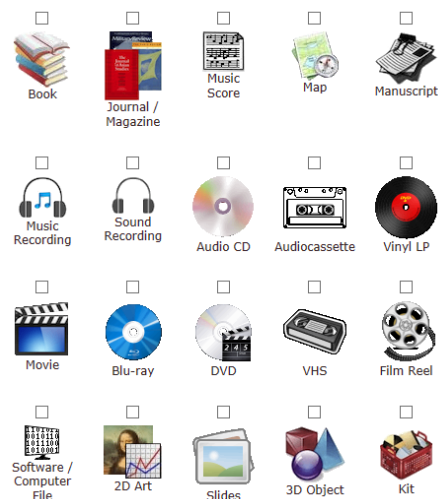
Book

Journal / Magazine

Music Score

Map

Manuscript

Music Recording

Sound Recording

Audio CD

Audiocassette

Vinyl LP

Movie

Blu-ray

DVD

VHS

Film Reel

Software / Computer File

2D Art

Slides

3D Object

Kit